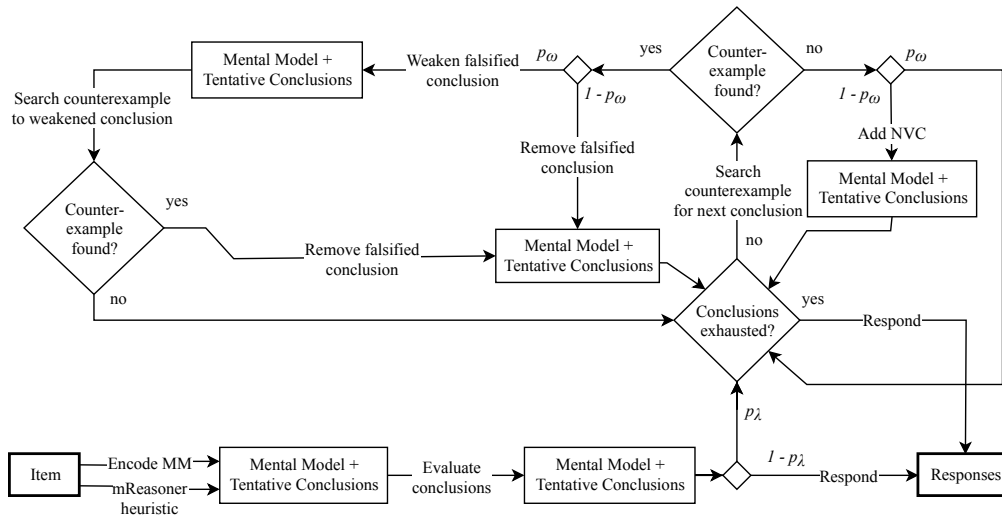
Mental Model + Tentative Conclusions

Weaken falsified conclusion

$p_\omega$

yes

Counter-example found?

no

$p_\omega$

$1 - p_\omega$

$1 - p_\omega$

Search counterexample to weakened conclusion

Remove falsified conclusion

Add NVC

Search counterexample for next conclusion

Mental Model + Tentative Conclusions

Counter-example found?

yes

Remove falsified conclusion

Mental Model + Tentative Conclusions

no

no

Conclusions exhausted?

yes

Respond

$p_\lambda$

Item

Encode MM

mReasoner heuristic

Mental Model + Tentative Conclusions

Evaluate conclusions

Mental Model + Tentative Conclusions

$1 - p_\lambda$

Respond

Responses